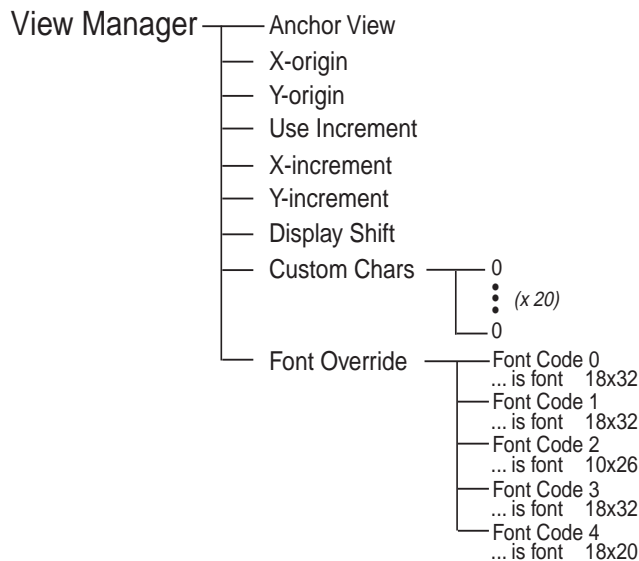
View Manager
Anchor View
X-origin
Y-origin
Use Increment
X-increment
Y-increment
Display Shift
Custom Chars
0
(x 20)
0
Font Override
Font Code 0
... is font 18x32
Font Code 1
... is font 18x32
Font Code 2
... is font 10x26
Font Code 3
... is font 18x32
Font Code 4
... is font 18x20